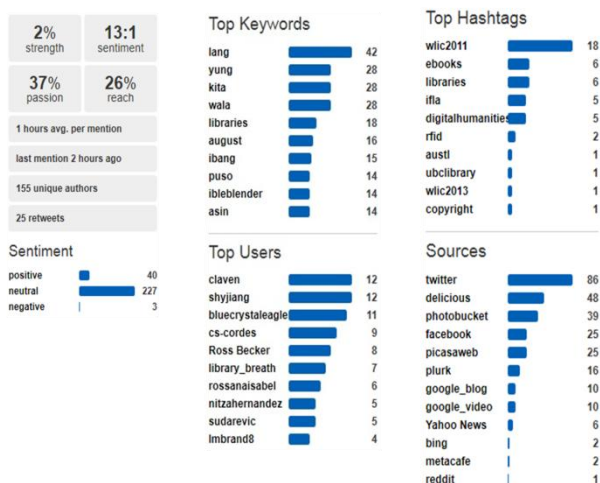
2%
strength

13:1
sentiment

37%
passion

26%
reach

1 hours avg. per mention

last mention 2 hours ago

155 unique authors

25 retweets

Sentiment

| | |
|---|---|
| positive | 40 |
| neutral | 227 |
| negative | 3 |

Top Keywords

| | |
|---|---|
| lang | 42 |
| yung | 28 |
| kita | 28 |
| wala | 28 |
| libraries | 18 |
| august | 16 |
| ibang | 15 |
| puso | 14 |
| ibleblender | 14 |
| asin | 14 |

Top Users

| | |
|---|---|
| claven | 12 |
| shyjiang | 12 |
| bluecrystaleagle | 11 |
| cs-cordes | 9 |
| Ross Becker | 8 |
| library_breath | 7 |
| rossanaisabel | 6 |
| nitzahernandez | 5 |
| sudarevic | 5 |
| lmbrand8 | 4 |

Top Hashtags

| | |
|---|---|
| wlic2011 | 18 |
| ebooks | 6 |
| libraries | 6 |
| ifla | 5 |
| digitalhumanities | 5 |
| rfid | 2 |
| austl | 1 |
| ubclibrary | 1 |
| wlic2013 | 1 |
| copyright | 1 |

Sources

| | |
|---|---|
| twitter | 86 |
| delicious | 48 |
| photobucket | 39 |
| facebook | 25 |
| picasaweb | 25 |
| plurk | 16 |
| google_blog | 10 |
| google_video | 10 |
| Yahoo News | 6 |
| bing | 2 |
| metacafe | 2 |
| reddit | 1 |